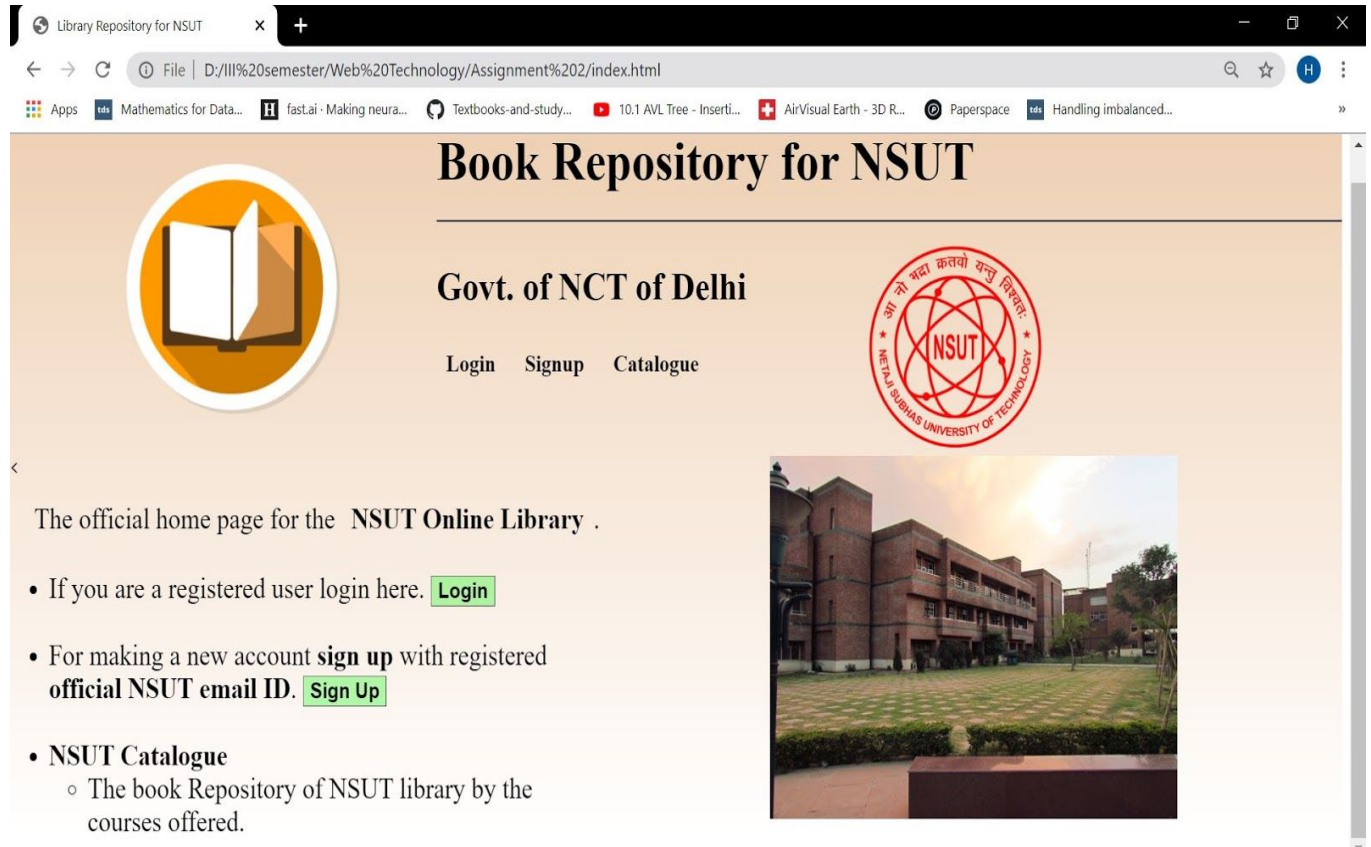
Library Repository for NSUT ×

File | D:/III%20semester/Web%20Technology/Assignment%202/index.html

Apps | Mathematics for Data... | fast.ai · Making neura... | Textbooks-and-study... | 10.1 AVL Tree - Inserti... | AirVisual Earth - 3D R... | Paperspace | Handling imbalanced...

H

# Book Repository for NSUT

## Govt. of NCT of Delhi

Login Signup Catalogue

आ नो भद्रा क्रतवो यन्तु विश्वतः
NSUT
NETAJI SUBHAS UNIVERSITY OF TECHNOLOGY

<

The official home page for the **NSUT Online Library** .

- If you are a registered user login here. Login

- For making a new account **sign up** with registered **official NSUT email ID**. Sign Up

- **NSUT Catalogue**
  - The book Repository of NSUT library by the courses offered.